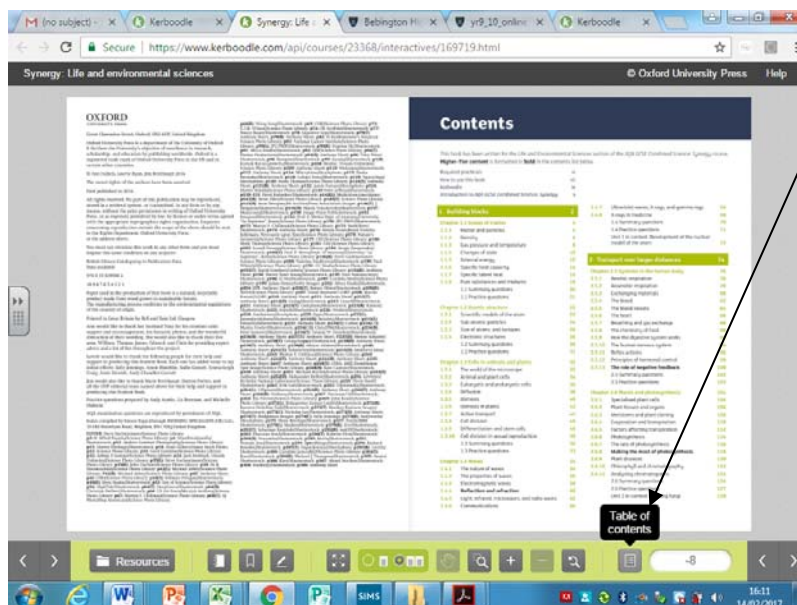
M (no subject) - × Kerboodle × Synergy: Life × Bebington Hi × yr9_10_online × Kerboodle ×

Secure | https://www.kerboodle.com/api/courses/23368/interactives/169719.html

Synergy : Life and environmental sciences

© Oxford University Press Help

OXFORD

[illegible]

Contents

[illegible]

1 Building blocks

2 Transport over larger distances

Table of contents

Resources

-8

SIMS

16:11
14/02/2017